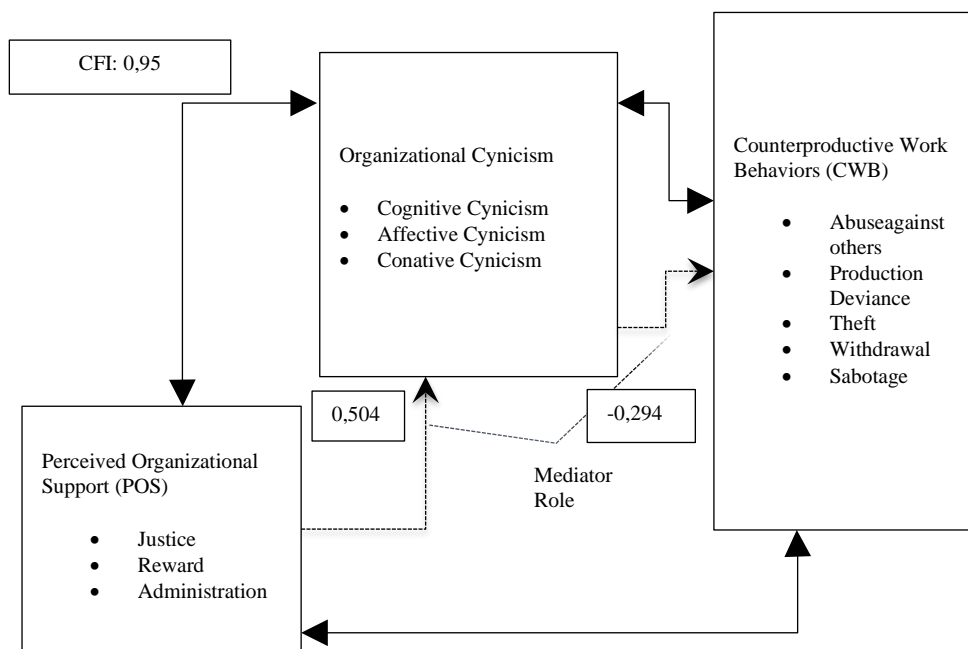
CFI: 0,95

Organizational Cynicism

- Cognitive Cynicism
- Affective Cynicism
- Conative Cynicism

Counterproductive Work Behaviors (CWB)

- Abuseagainst others
- Production Deviance
- Theft
- Withdrawal
- Sabotage

0,504

-0,294

Mediator Role

Perceived Organizational Support (POS)

- Justice
- Reward
- Administration